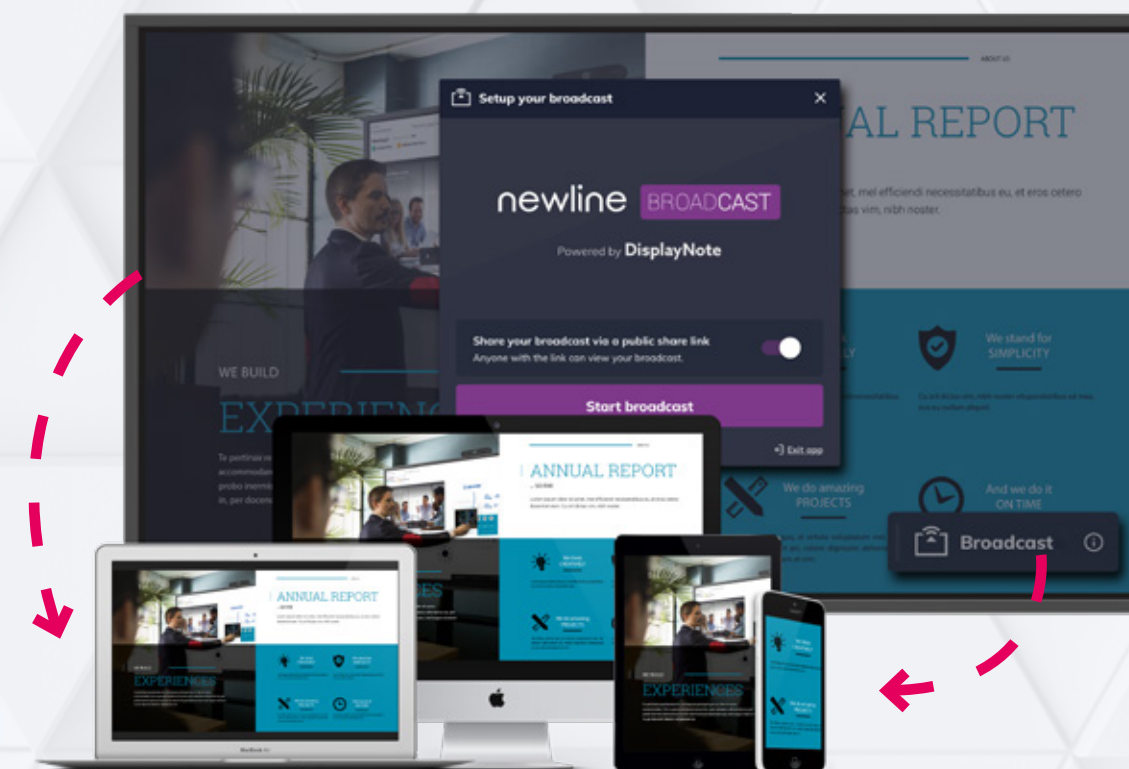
ABOUT US

AL REPORT

et, mel efficiendi necessitatibus eu, et eros cetero tas vim, nibh noster.

Setup your broadcast

newline BROADCAST

Powered by DisplayNote

Share your broadcast via a public share link
Anyone with the link can view your broadcast.

Start broadcast

Exit app

WE BUILD

EXPERIENC

We stand for SIMPLICITY

We do amazing PROJECTS

And we do it ON TIME

Broadcast

ANNUAL REPORT

ANNUAL REPORT

EXPERIENCES

EXPERIENCES

MacBook Air